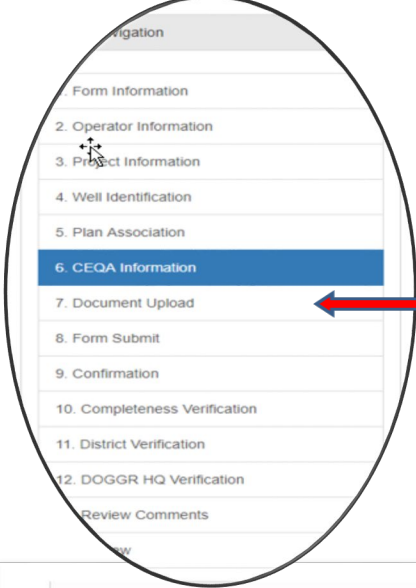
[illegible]vigation

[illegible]. Form Information

2. Operator Information

3. Pro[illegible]ct Information

4. Well Identification

5. Plan Association

6. CEQA Information

7. Document Upload

8. Form Submit

9. Confirmation

10. Completeness Verification

11. District Verification

12. DOGGR HQ Verification

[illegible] Review Comments

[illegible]w